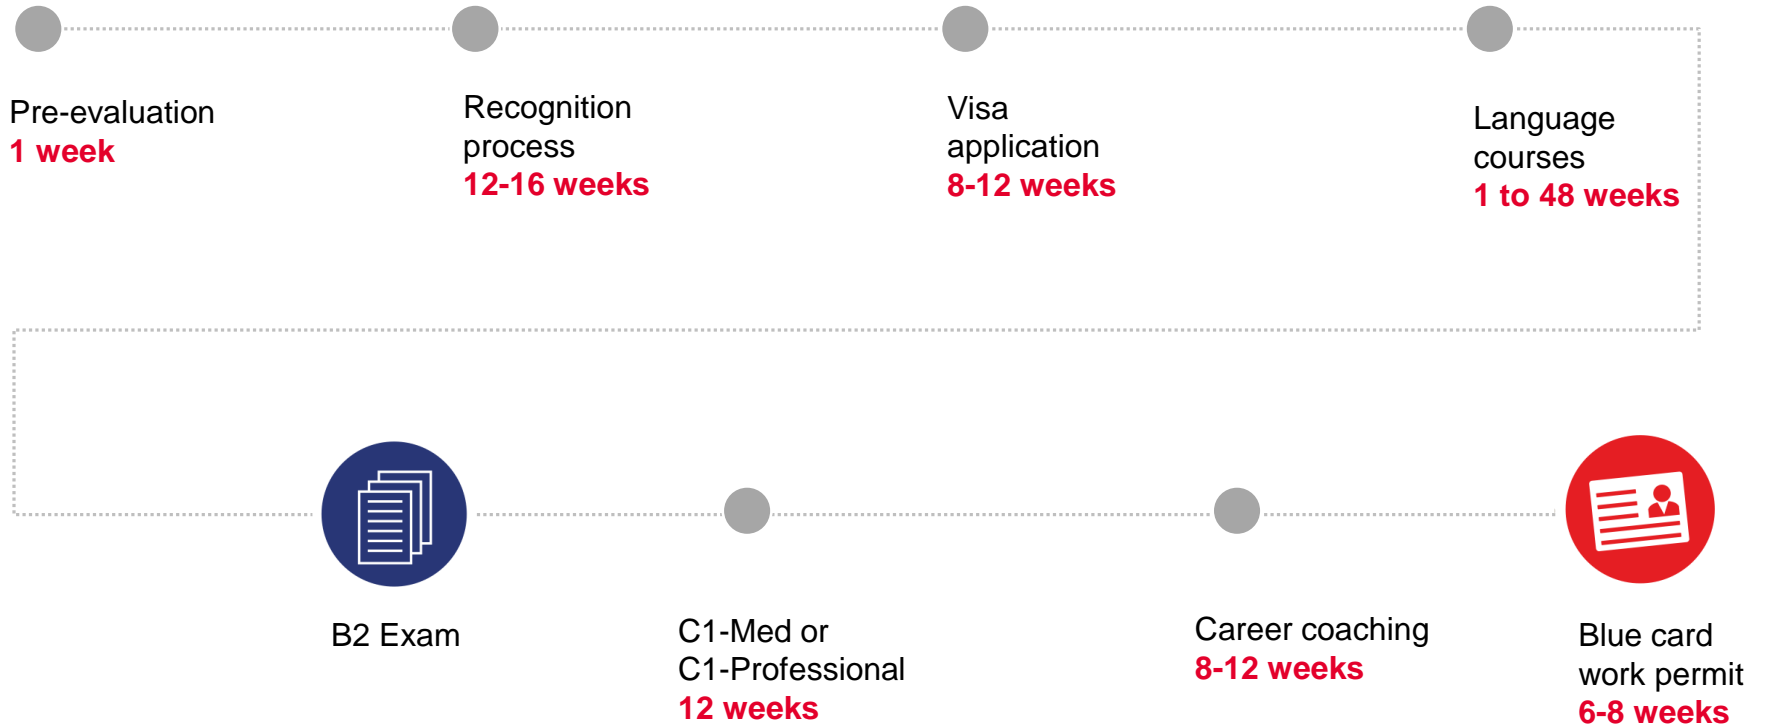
Pre-evaluation
1 week

Recognition process
12-16 weeks

Visa application
8-12 weeks

Language courses
1 to 48 weeks

B2 Exam

C1-Med or C1-Professional
12 weeks

Career coaching
8-12 weeks

Blue card work permit
6-8 weeks